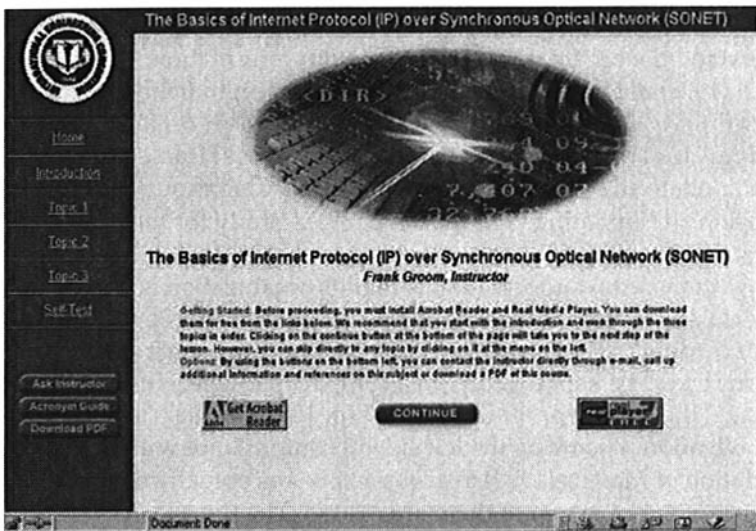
The Basics of Internet Protocol (IP) over Synchronous Optical Network (SONET)

Home
Introduction
Topic 1
Topic 2
Topic 3
Self-Test

Ask Instructor
Acronym Guide
Download PDF

<DIR>

The Basics of Internet Protocol (IP) over Synchronous Optical Network (SONET)
Frank Groom, Instructor

Getting Started: Before proceeding, you must install Acrobat Reader and Real Media Player. You can download them for free from the links below. We recommend that you start with the introduction and work through the three topics in order. Clicking on the continue button at the bottom of the page will take you to the next step of the course. However, you can skip directly to any topic by clicking on it at the menu on the left.
Options: By using the buttons on the bottom left, you can contact the instructor directly through e-mail, call up additional information and references on this subject or download a PDF of this course.

Get Acrobat Reader

CONTINUE

RealPlayer 7

Document: Done